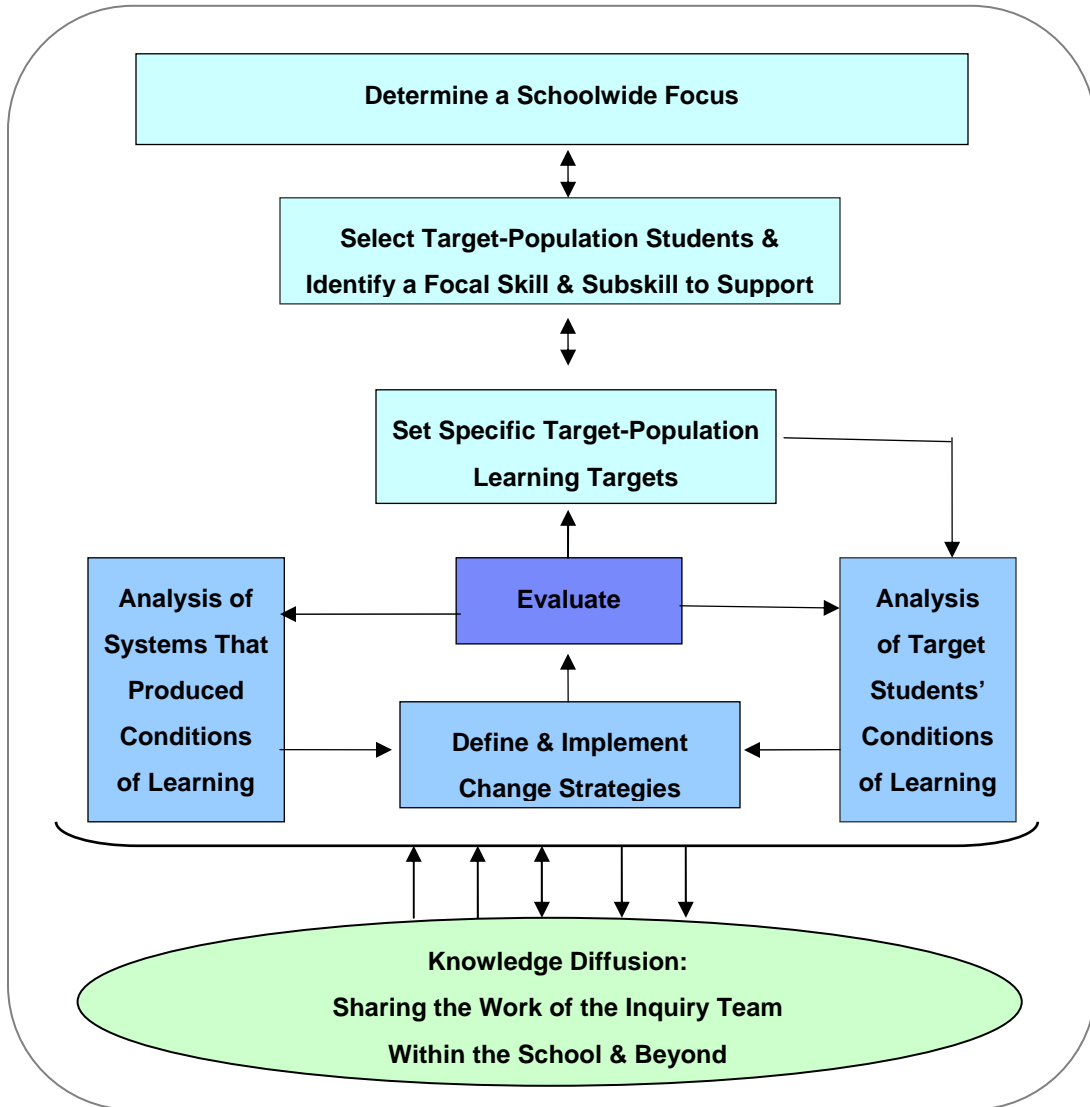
Determine a Schoolwide Focus

Select Target-Population Students & Identify a Focal Skill & Subskill to Support

Set Specific Target-Population Learning Targets

Analysis of Systems That Produced Conditions of Learning

Evaluate

Analysis of Target Students' Conditions of Learning

Define & Implement Change Strategies

Knowledge Diffusion:
Sharing the Work of the Inquiry Team
Within the School & Beyond